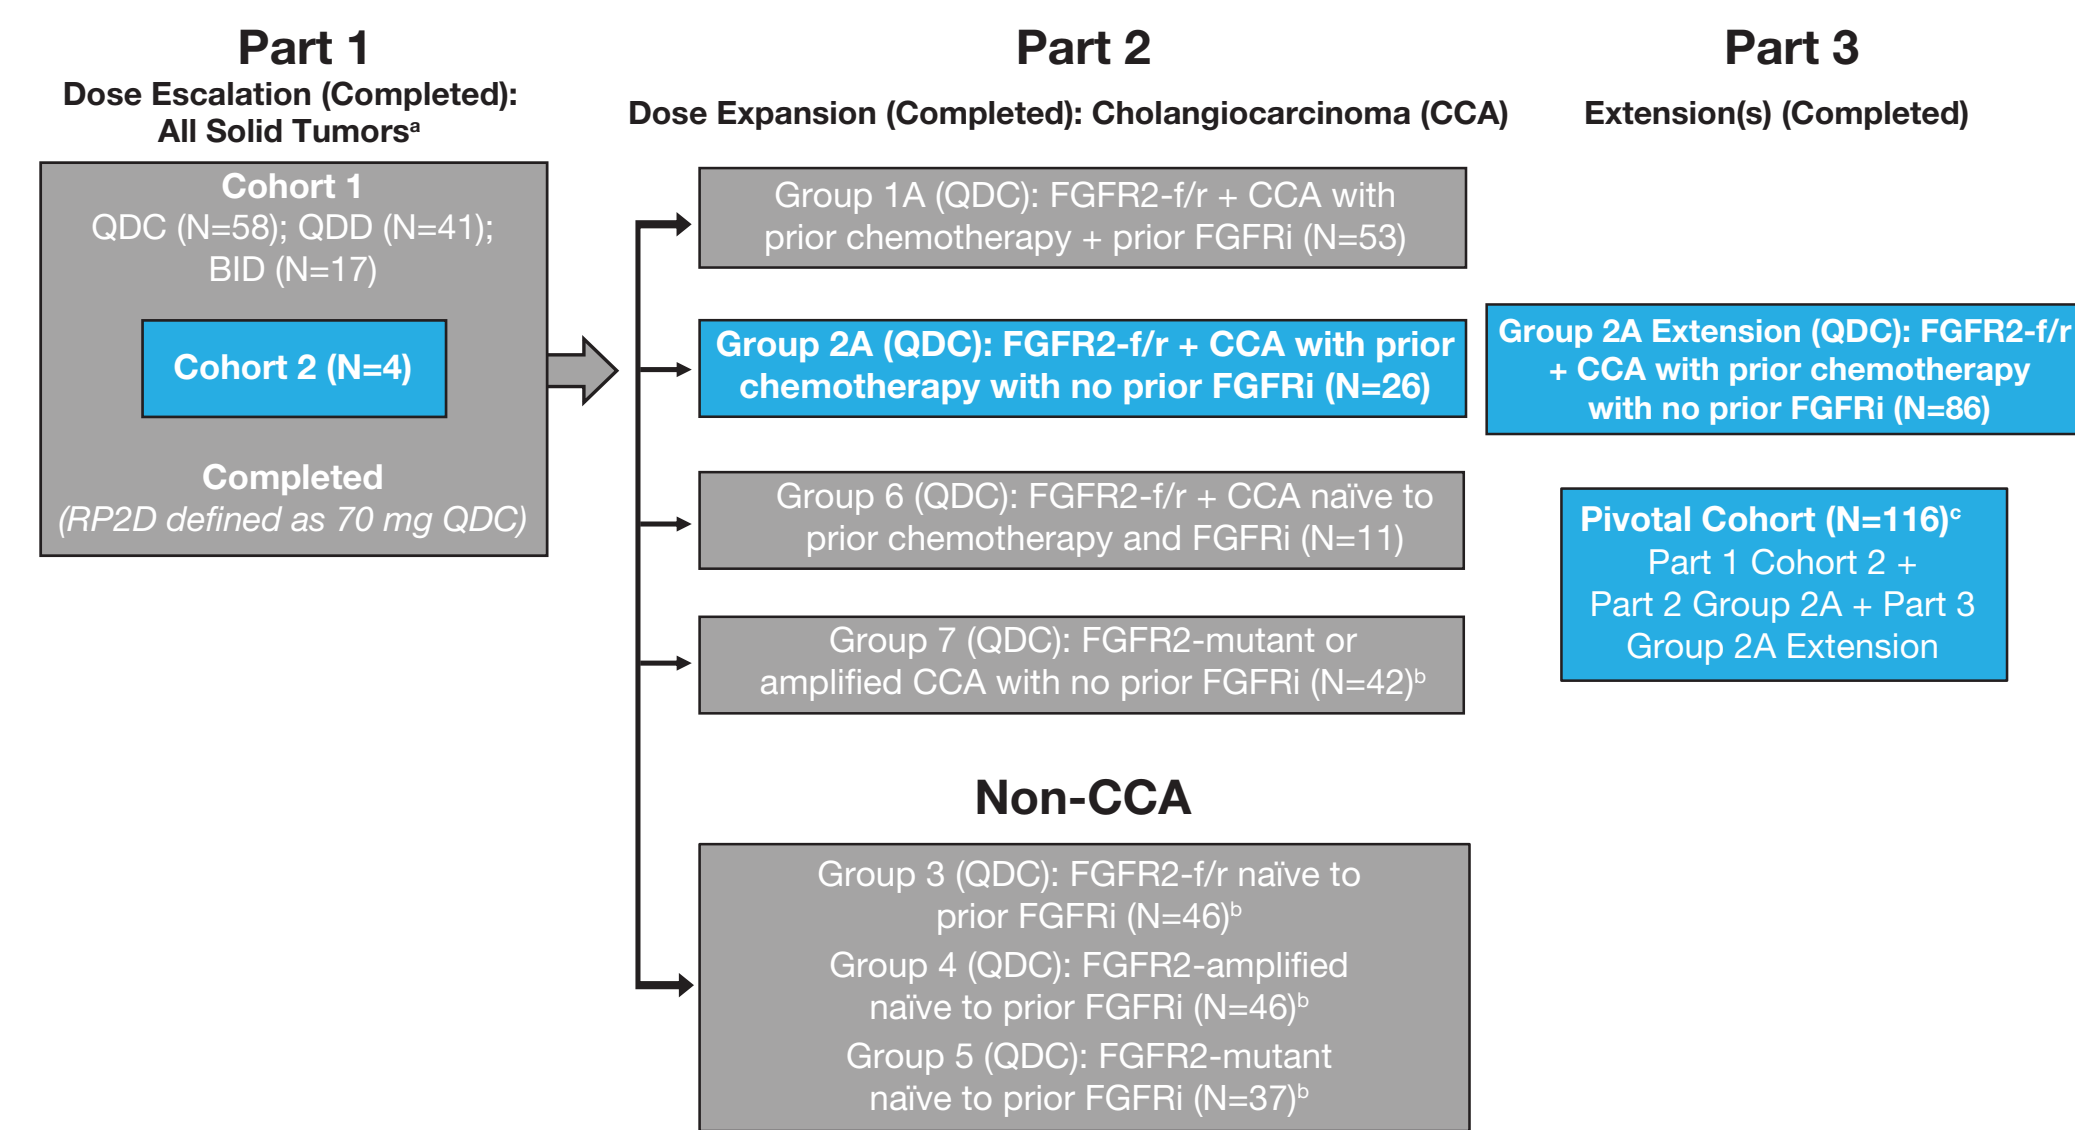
Part 1

Dose Escalation (Completed): All Solid Tumors$^a$

Cohort 1
QDC (N=58); QDD (N=41); BID (N=17)

Cohort 2 (N=4)

Completed
(RP2D defined as 70 mg QDC)

Part 2

Dose Expansion (Completed): Cholangiocarcinoma (CCA)

Group 1A (QDC): FGFR2-f/r + CCA with prior chemotherapy + prior FGFRi (N=53)

Group 2A (QDC): FGFR2-f/r + CCA with prior chemotherapy with no prior FGFRi (N=26)

Group 6 (QDC): FGFR2-f/r + CCA naïve to prior chemotherapy and FGFRi (N=11)

Group 7 (QDC): FGFR2-mutant or amplified CCA with no prior FGFRi (N=42)$^b$

Non-CCA

Group 3 (QDC): FGFR2-f/r naïve to prior FGFRi (N=46)$^b$

Group 4 (QDC): FGFR2-amplified naïve to prior FGFRi (N=46)$^b$

Group 5 (QDC): FGFR2-mutant naïve to prior FGFRi (N=37)$^b$

Part 3

Extension(s) (Completed)

Group 2A Extension (QDC): FGFR2-f/r + CCA with prior chemotherapy with no prior FGFRi (N=86)

Pivotal Cohort (N=116)$^c$
Part 1 Cohort 2 + Part 2 Group 2A + Part 3 Group 2A Extension